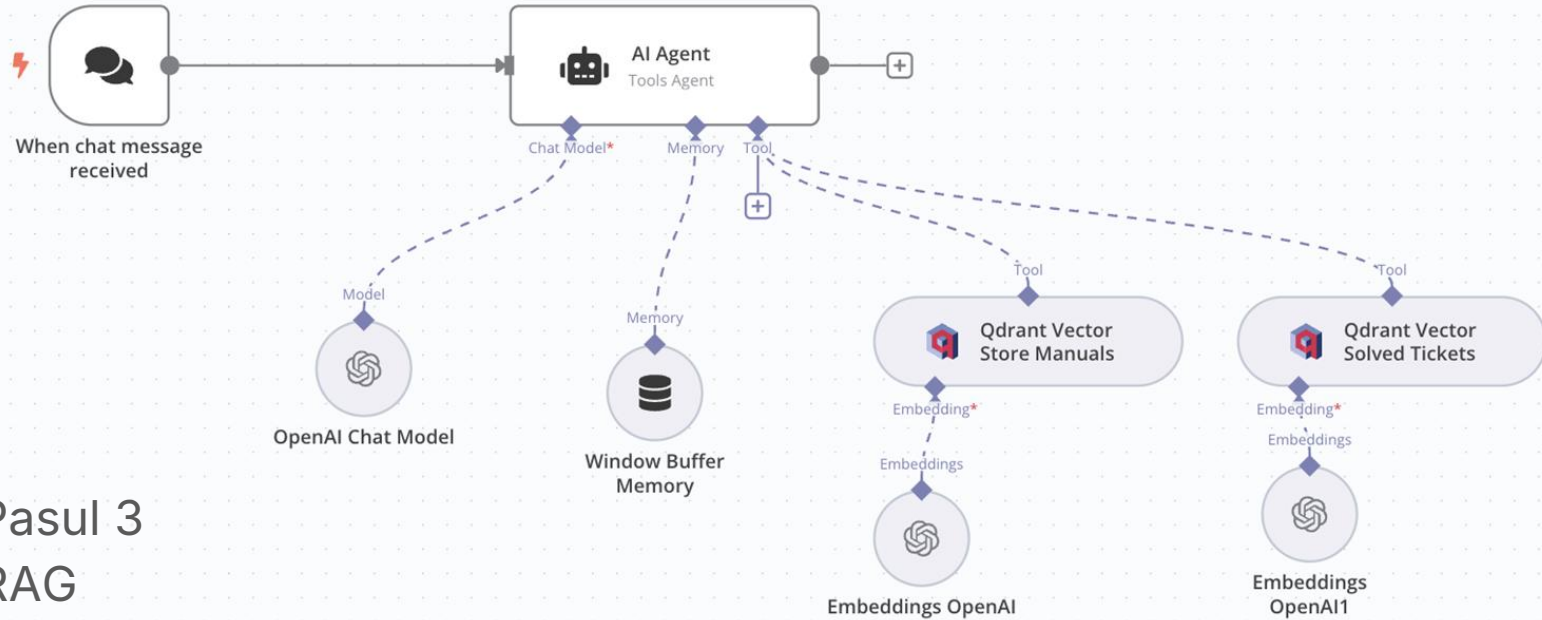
When chat message received

AI Agent
Tools Agent

Chat Model*
Memory
Tool

Model
OpenAI Chat Model

Memory
Window Buffer Memory

Tool
Qdrant Vector Store Manuals
Embedding*
Embeddings
Embeddings OpenAI

Tool
Qdrant Vector Solved Tickets
Embedding*
Embeddings
Embeddings OpenAI1

Pasul 3
RAG